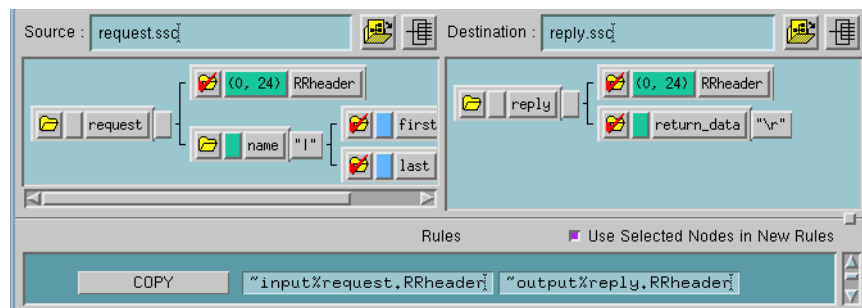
Source : request.ssc

Destination : reply.ssc

(0, 24) RRheader

request

name "|"

first

last

reply

(0, 24) RRheader

return_data "\r"

Rules

Use Selected Nodes in New Rules

COPY

~input%request.RRheader

~output%reply.RRheader